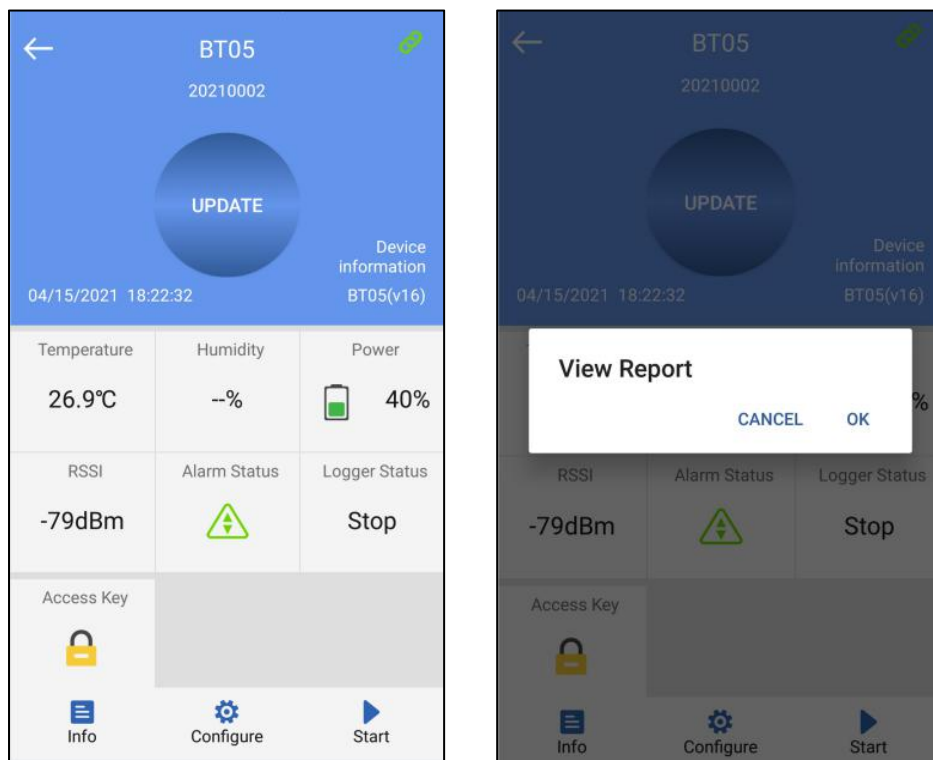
BT05
20210002

UPDATE

Device information

04/15/2021 18:22:32

BT05(v16)

| Temperature | Humidity | Power |
|---|---|---|
| 26.9℃ | --% | 40% |
| RSSI | Alarm Status | Logger Status |
| -79dBm | | Stop |
| Access Key | | |

Info
Configure
Start

BT05
20210002

UPDATE

Device information

04/15/2021 18:22:32

BT05(v16)

View Report

CANCEL
OK

%

| RSSI | Alarm Status | Logger Status |
|---|---|---|
| -79dBm | | Stop |
| Access Key | | |

Info
Configure
Start